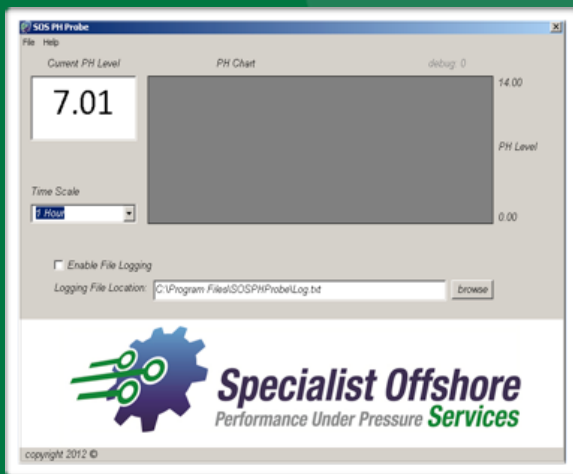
SOS PH Probe

File Help

Current PH Level

PH Chart

debug: 0

7.01

14.00

PH Level

0.00

Time Scale

1 Hour

Enable File Logging

Logging File Location: C:\Program Files\SOSPHProbe\Log.txt

browse

Specialist Offshore

Performance Under Pressure Services

copyright 2012 ©